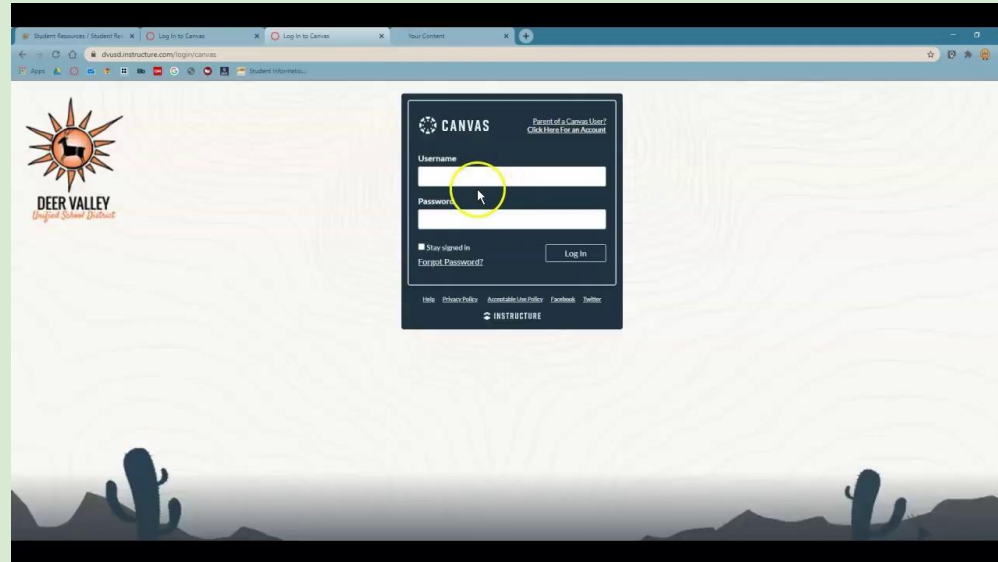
Student Resources / Student Re ×
Log In to Canvas ×
Log In to Canvas ×
Your Content ×
dvusd.instructure.com/login/canvas
Apps
Student Informatio...

DEER VALLEY
Unified School District

CANVAS
Parent of a Canvas User?
Click Here For an Account
Username
Password
Stay signed in
Forgot Password?
Log In
Help Privacy Policy Acceptable Use Policy Facebook Twitter
INSTRUCTURE